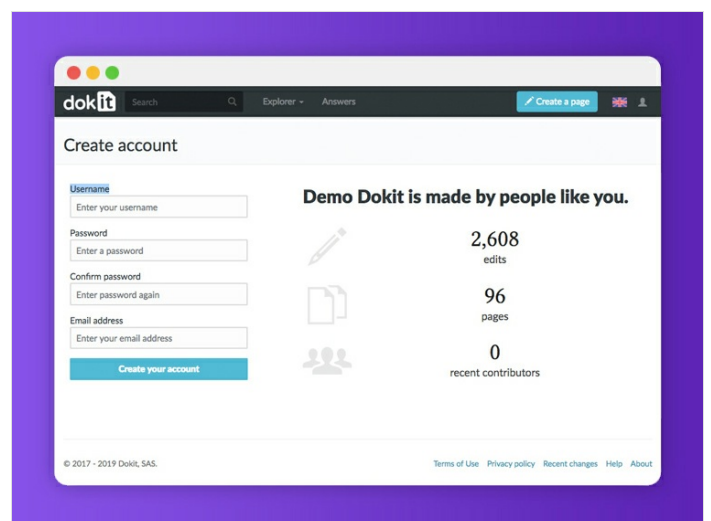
dokit Search Explorer Answers Create a page

Create account

Username
Enter your username
Password
Enter a password
Confirm password
Enter password again
Email address
Enter your email address
Create your account

Demo Dokit is made by people like you.

2,608
edits

96
pages

0
recent contributors

© 2017 - 2019 Dokit, SAS.

Terms of Use Privacy policy Recent changes Help About